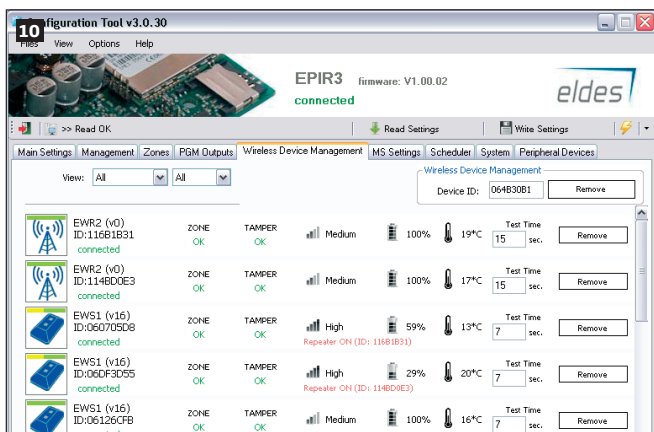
10 Configuration Tool v3.0.30

Files View Options Help

EPIR3 firmware: V1.00.02
connected
eldes

>> Read OK
Read Settings
Write Settings

Main Settings | Management | Zones | PGM Outputs | Wireless Device Management | MS Settings | Scheduler | System | Peripheral Devices

View: All All

Wireless Device Management
Device ID: 064B30B1 Remove

EWR2 (v0)
ID:116B1B31
connected
ZONE OK
TAMPER OK
Medium
100%
19°C
Test Time 15 sec.
Remove

EWR2 (v0)
ID:114BD0E3
connected
ZONE OK
TAMPER OK
Medium
100%
17°C
Test Time 15 sec.
Remove

EWS1 (v16)
ID:060705D8
connected
ZONE OK
TAMPER OK
High
Repeater ON (ID: 116B1B31)
59%
13°C
Test Time 7 sec.
Remove

EWS1 (v16)
ID:06DF3D55
connected
ZONE OK
TAMPER OK
High
Repeater ON (ID: 114BD0E3)
29%
20°C
Test Time 7 sec.
Remove

EWS1 (v16)
ID:06126CFB
ZONE OK
TAMPER OK
Medium
100%
16°C
Test Time 7 sec.
Remove